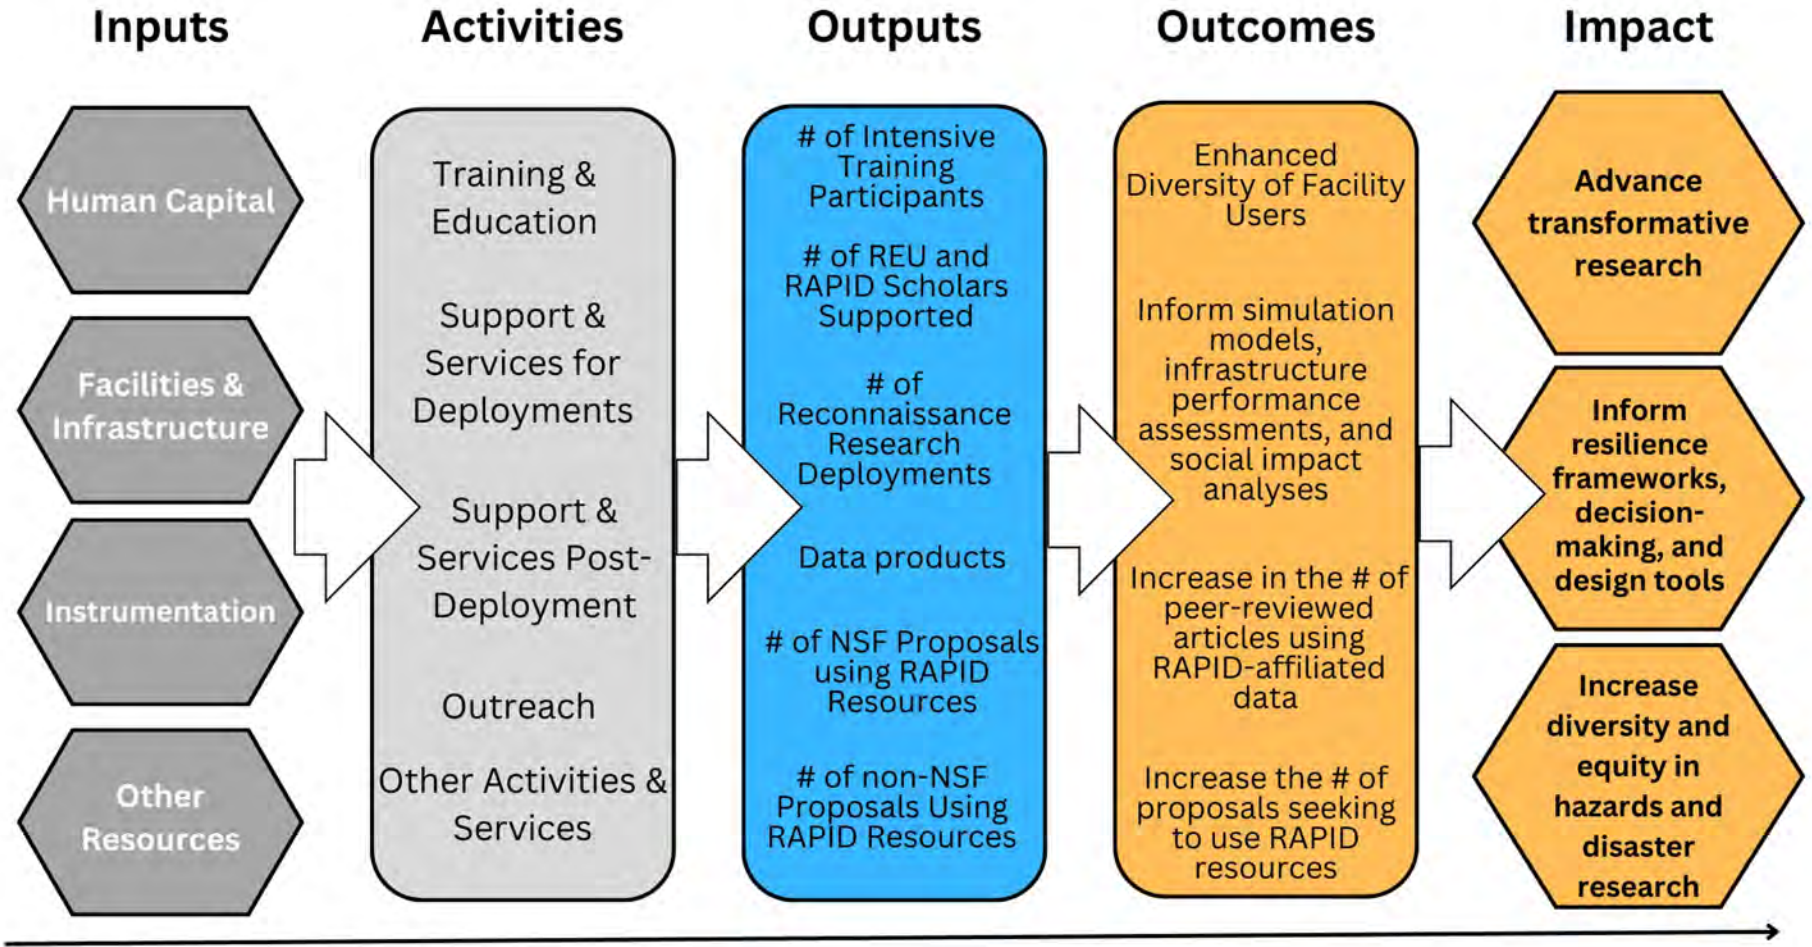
Inputs

Human Capital

Facilities & Infrastructure

Instrumentation

Other Resources

Activities

Training & Education

Support & Services for Deployments

Support & Services Post-Deployment

Outreach

Other Activities & Services

Outputs

# of Intensive Training Participants

# of REU and RAPID Scholars Supported

# of Reconnaissance Research Deployments

Data products

# of NSF Proposals using RAPID Resources

# of non-NSF Proposals Using RAPID Resources

Outcomes

Enhanced Diversity of Facility Users

Inform simulation models, infrastructure performance assessments, and social impact analyses

Increase in the # of peer-reviewed articles using RAPID-affiliated data

Increase the # of proposals seeking to use RAPID resources

Impact

Advance transformative research

Inform resilience frameworks, decision-making, and design tools

Increase diversity and equity in hazards and disaster research